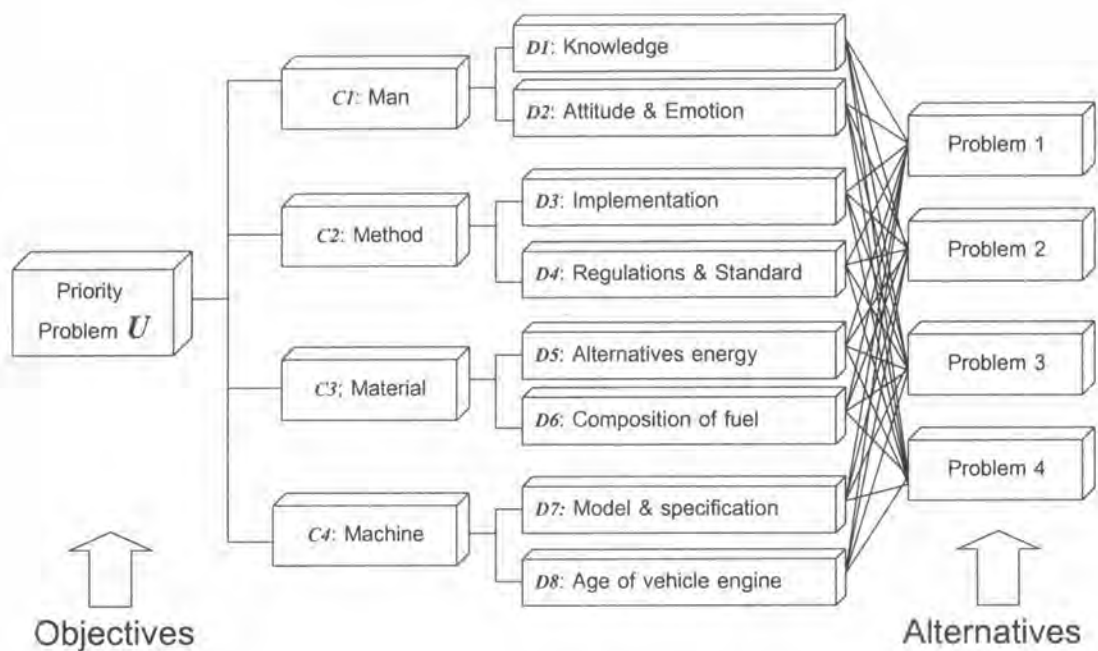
Priority Problem $U$

C1: Man

C2: Method

C3: Material

C4: Machine

D1: Knowledge

D2: Attitude & Emotion

D3: Implementation

D4: Regulations & Standard

D5: Alternatives energy

D6: Composition of fuel

D7: Model & specification

D8: Age of vehicle engine

Problem 1

Problem 2

Problem 3

Problem 4

Objectives

Alternatives